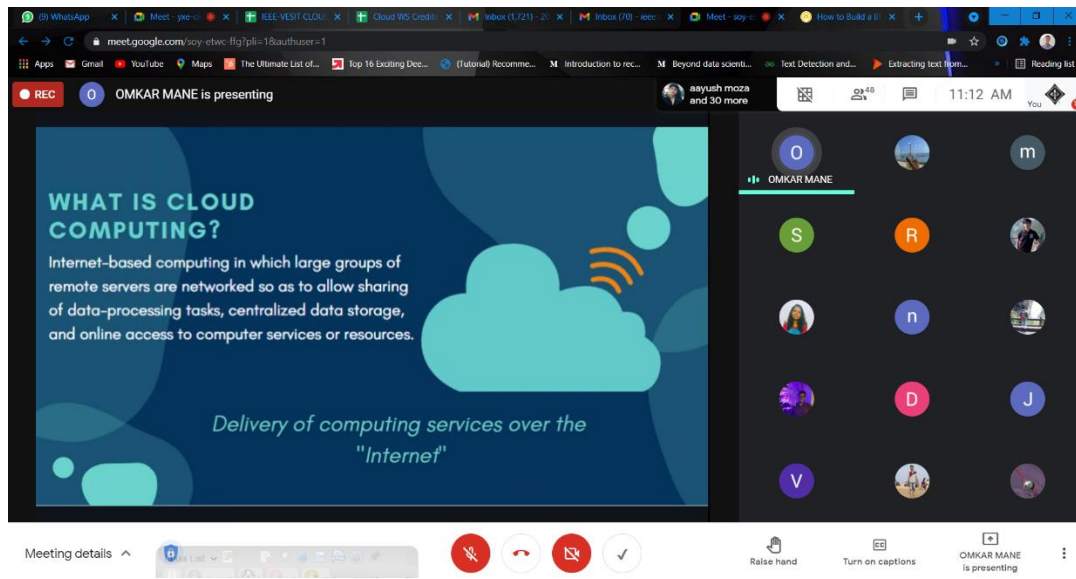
(9) WhatsApp | Meet - yxe-c | IEEE-VESIT CLOU | Cloud WS Credit | Inbox (1,721) - 2 | Inbox (70) - ieee | Meet - soy-c | How to Build a B

meet.google.com/soy-etwc-ffg?pli=1&authuser=1

Apps Gmail YouTube Maps The Ultimate List of... Top 16 Exciting Dee... (Tutorial) Recomme... Introduction to rec... Beyond data scienti... Text Detection and... Extracting text from... Reading list

REC O OMKAR MANE is presenting aayush moza and 30 more 48 11:12 AM You

WHAT IS CLOUD COMPUTING?

Internet-based computing in which large groups of remote servers are networked so as to allow sharing of data-processing tasks, centralized data storage, and online access to computer services or resources.

Delivery of computing services over the "Internet"

O OMKAR MANE m S R n D J V

Meeting details Raise hand Turn on captions OMKAR MANE is presenting